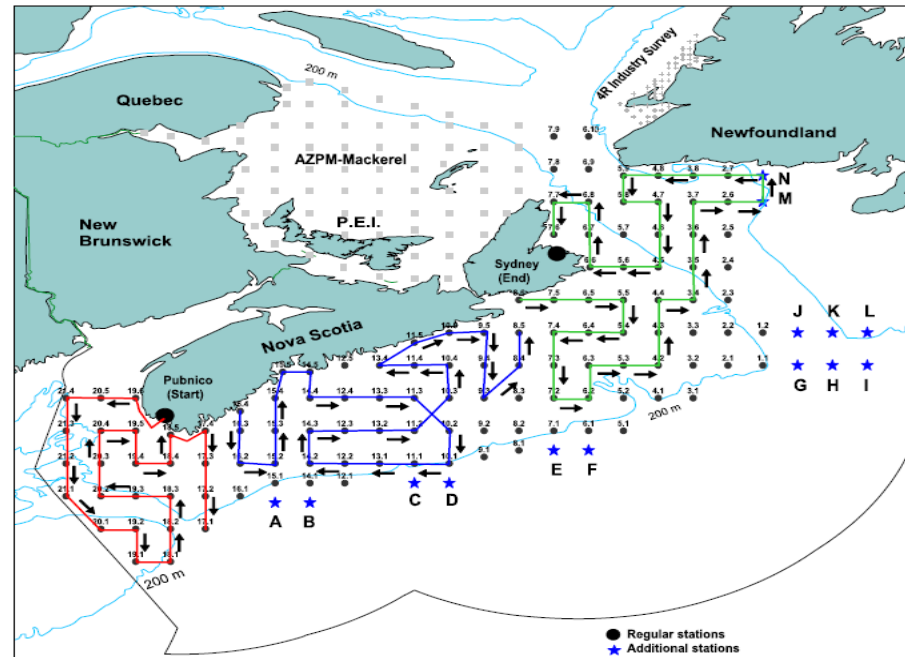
Quebec

200 m

4R Industry Survey

Newfoundland

AZPM-Mackerel

New Brunswick

P.E.I.

Sydney (End)

Nova Scotia

Pubnico (Start)

7.9 6.10
7.8 6.9
4.8 3.8 2.7
7.7 6.8 5.8 4.7 3.7 2.6
N
M
7.6 6.7 5.7 4.6 3.6 2.5
5.6 4.5 3.5 2.4
7.5 6.5 5.5 4.4 3.4 2.3
11.5 10.5 9.5 8.5 7.4 6.4 5.4 4.3 3.3 2.2 1.2
J K L
13.4 11.4 10.4 9.4 8.4 7.3 6.3 5.3 4.2 3.2 2.1 1.1
G H I
12.5 14.5
21.4 20.5 19.6 15.4 14.4 12.4 13.3 11.3 10.3 9.3 8.3 4.1 3.1
7.2 6.2 5.2
200 m
21.3 20.4 19.5 18.5 17.4 16.3 15.3 14.3 12.3 13.2 11.2 10.2 9.2 8.2 7.1 6.1 5.1
21.2 20.3 19.4 18.4 17.3 16.2 15.2 14.2 12.2 13.1 11.1 10.1 9.1 8.1
E F
21.1 20.2 19.3 18.3 17.2 16.1 15.1 14.1 12.1
C D
A B
20.1 19.2 18.2 17.1
19.1 18.1
200 m

Regular stations
Additional stations